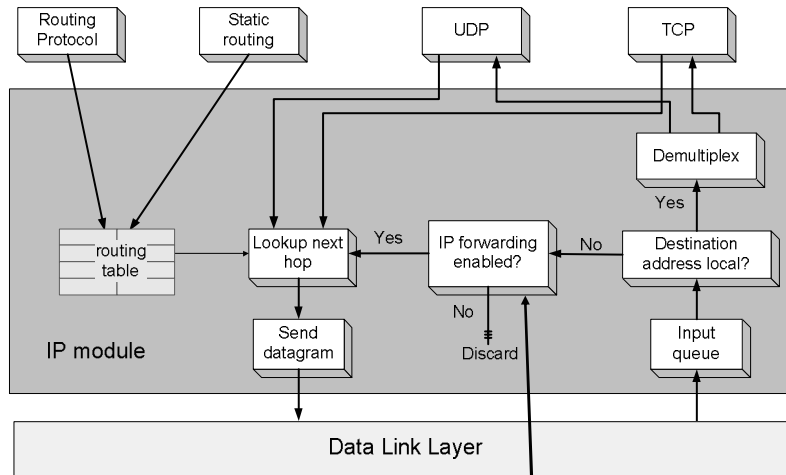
Routing Protocol

Static routing

UDP

TCP

Demultiplex

Yes

routing table

Lookup next hop

Yes

IP forwarding enabled?

No

Destination address local?

No

Send datagram

Discard

Input queue

IP module

Data Link Layer